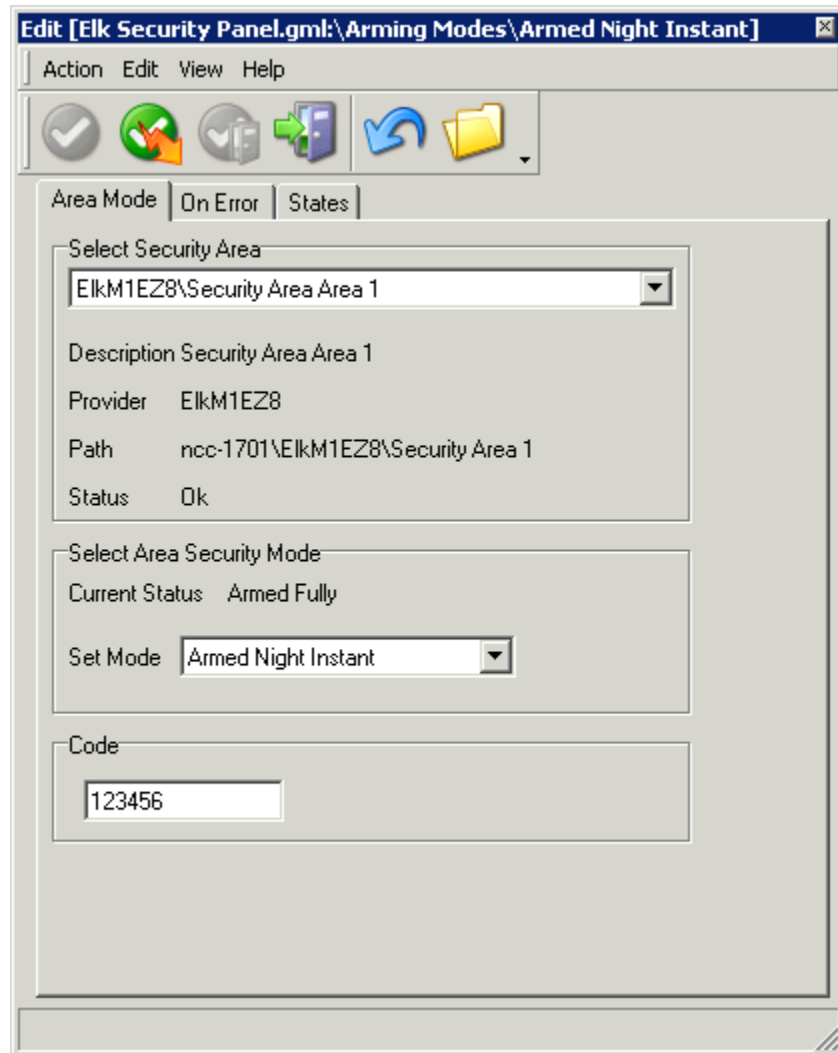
Edit [Elk Security Panel.gml:\Arming Modes\Armed Night Instant]

Action Edit View Help

Area Mode | On Error | States

Select Security Area

ElkM1EZ8\Security Area Area 1

Description Security Area Area 1

Provider ElkM1EZ8

Path ncc-1701\ElkM1EZ8\Security Area 1

Status Ok

Select Area Security Mode

Current Status Armed Fully

Set Mode Armed Night Instant

Code

123456